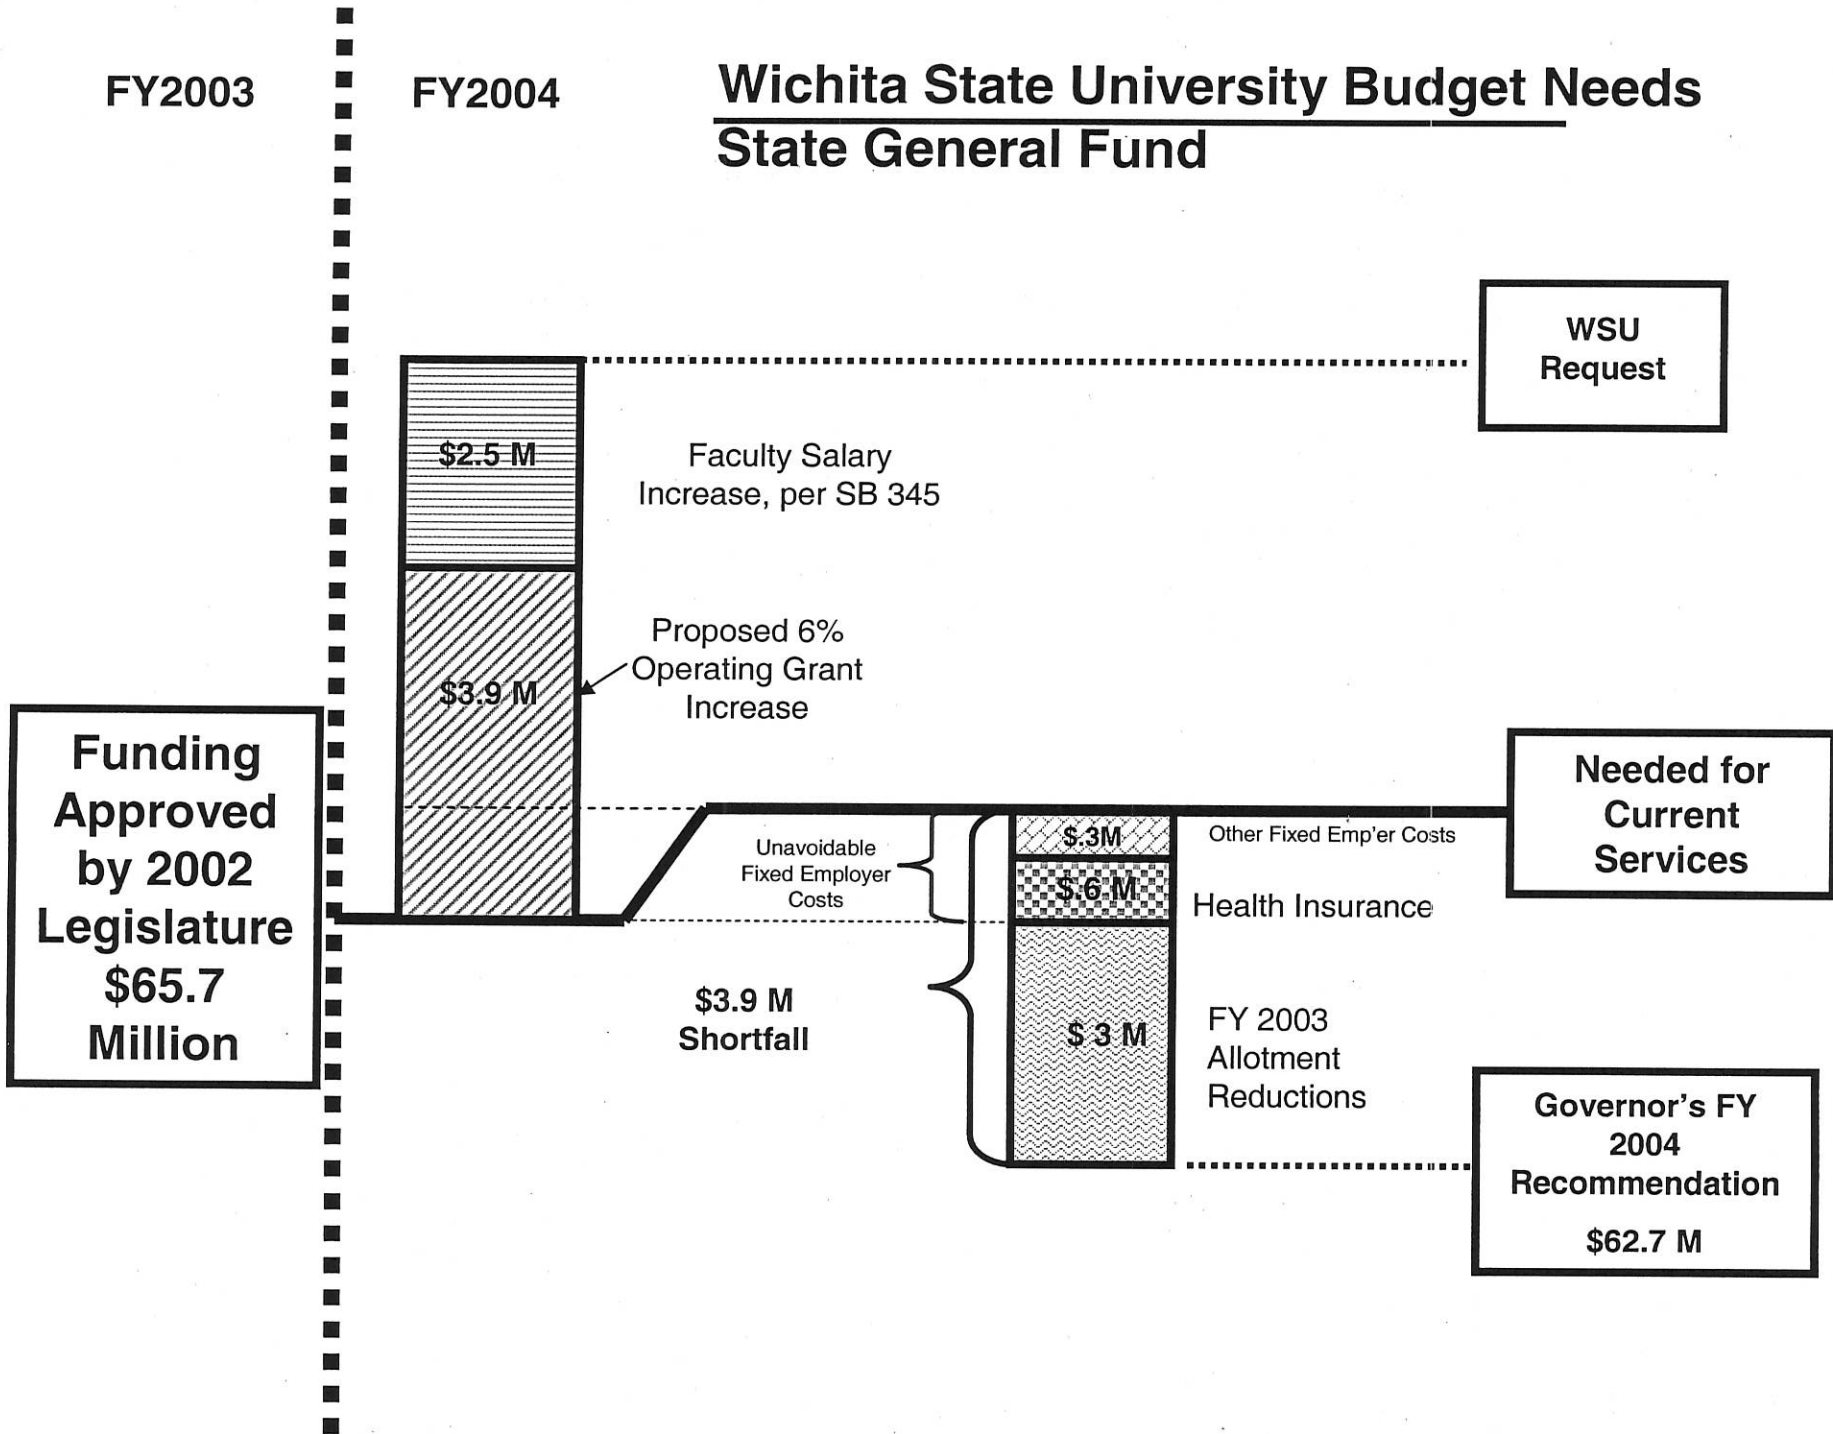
FY2003

FY2004

Wichita State University Budget Needs
State General Fund

WSU Request

$2.5 M

Faculty Salary Increase, per SB 345

$3.9 M

Proposed 6% Operating Grant Increase

Funding Approved by 2002 Legislature $65.7 Million

Needed for Current Services

Unavoidable Fixed Employer Costs

$.3M

Other Fixed Emp'er Costs

$.6 M

Health Insurance

$3.9 M Shortfall

$ 3 M

FY 2003 Allotment Reductions

Governor's FY 2004 Recommendation

$62.7 M